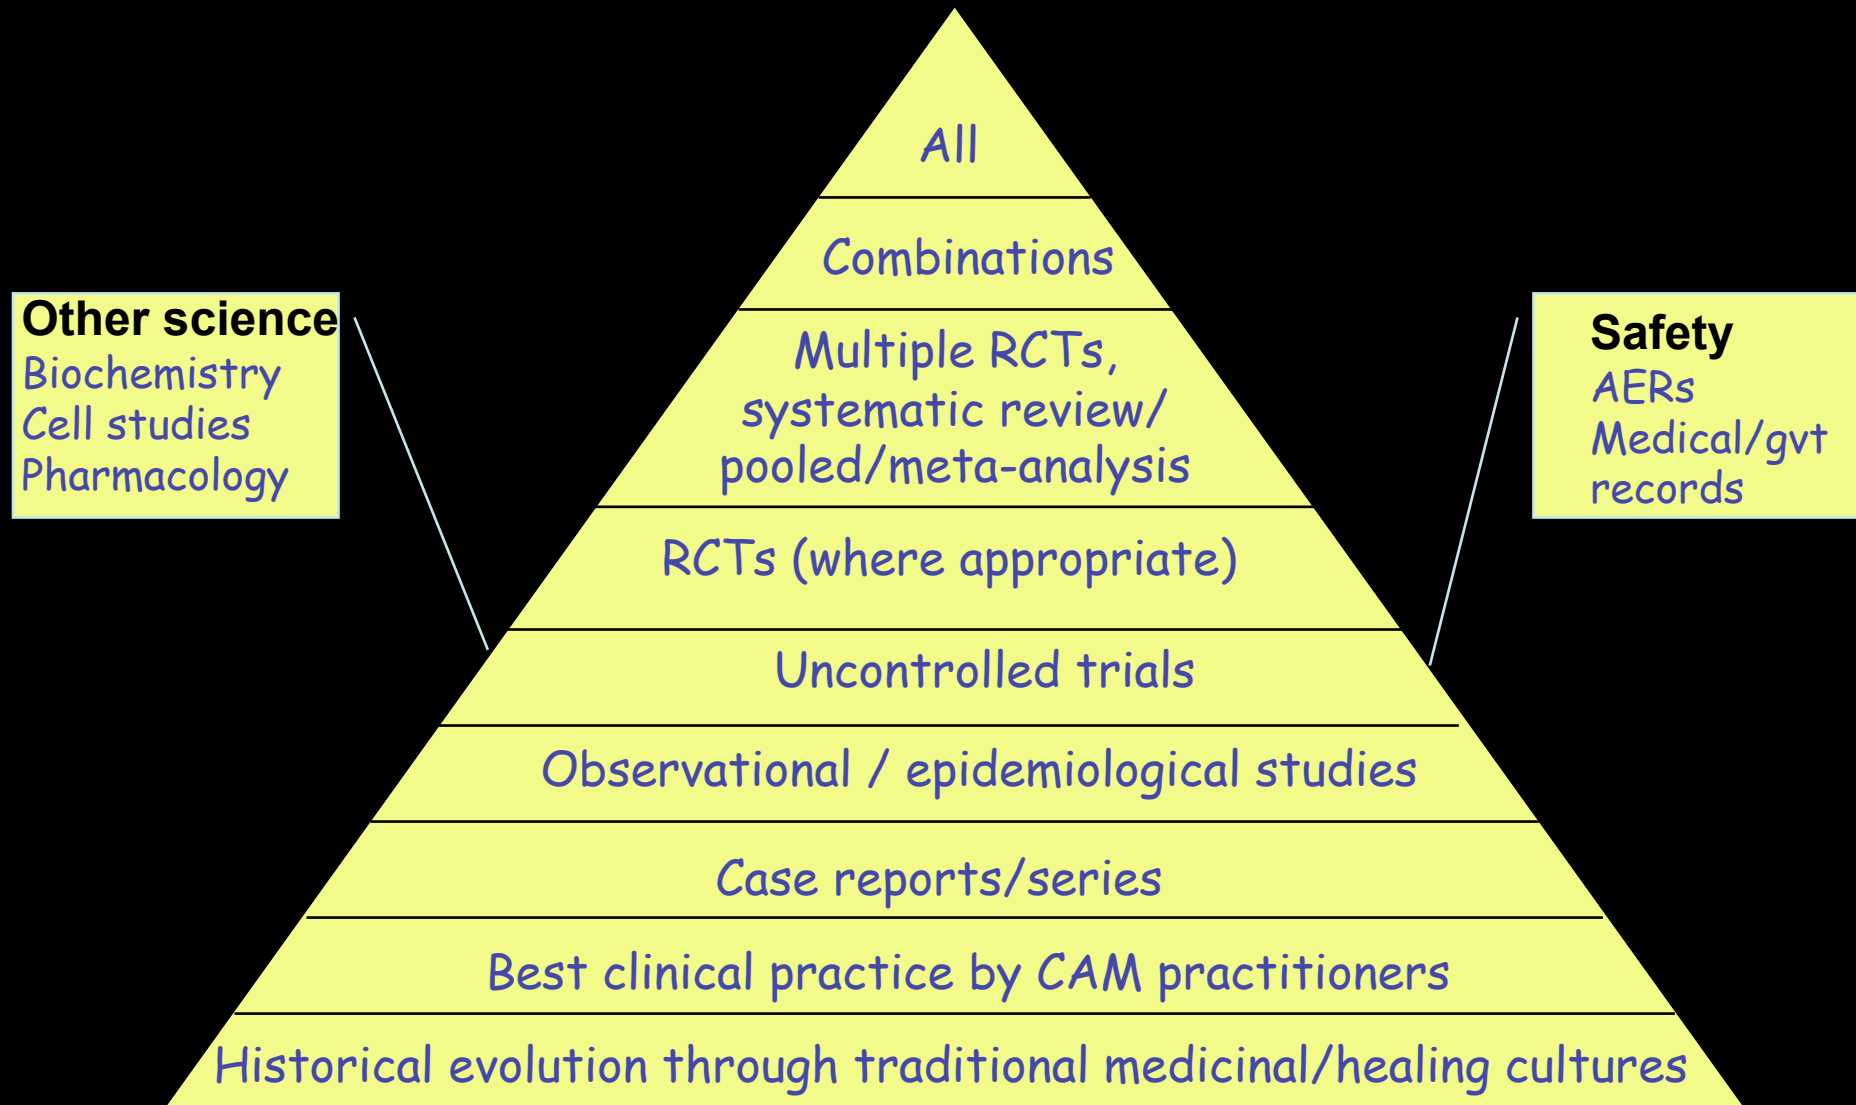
Other science
Biochemistry
Cell studies
Pharmacology

All

Combinations

Multiple RCTs, systematic review/ pooled/meta-analysis

RCTs (where appropriate)

Uncontrolled trials

Observational / epidemiological studies

Case reports/series

Best clinical practice by CAM practitioners

Historical evolution through traditional medicinal/healing cultures

Safety
AERs
Medical/gvt records